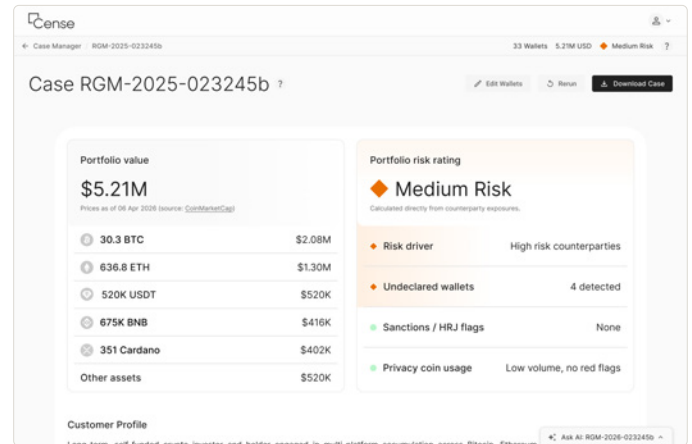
Cense

← Case Manager / RGM-2025-023245b

33 Wallets 5.21M USD Medium Risk ?

Case RGM-2025-023245b ?

Edit Wallets Rerun Download Case

Portfolio value

$5.21M

Prices as of 06 Apr 2026 (source: CoinMarketCap)

| | |
|---|---|
| 30.3 BTC | $2.08M |
| 636.8 ETH | $1.30M |
| 520K USDT | $520K |
| 675K BNB | $416K |
| 351 Cardano | $402K |
| Other assets | $520K |

Portfolio risk rating

Medium Risk

Calculated directly from counterparty exposures.

| | |
|---|---|
| Risk driver | High risk counterparties |
| Undeclared wallets | 4 detected |
| Sanctions / HRJ flags | None |
| Privacy coin usage | Low volume, no red flags |

Customer Profile

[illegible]

Ask AI: RGM-2026-023245b